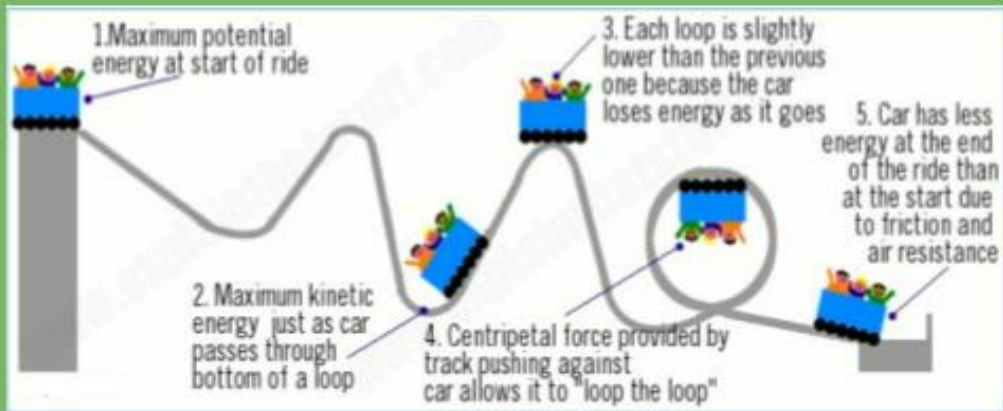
1.Maximum potential energy at start of ride

3. Each loop is slightly lower than the previous one because the car loses energy as it goes

5. Car has less energy at the end of the ride than at the start due to friction and air resistance

2. Maximum kinetic energy just as car passes through bottom of a loop

4. Centripetal force provided by track pushing against car allows it to "loop the loop"